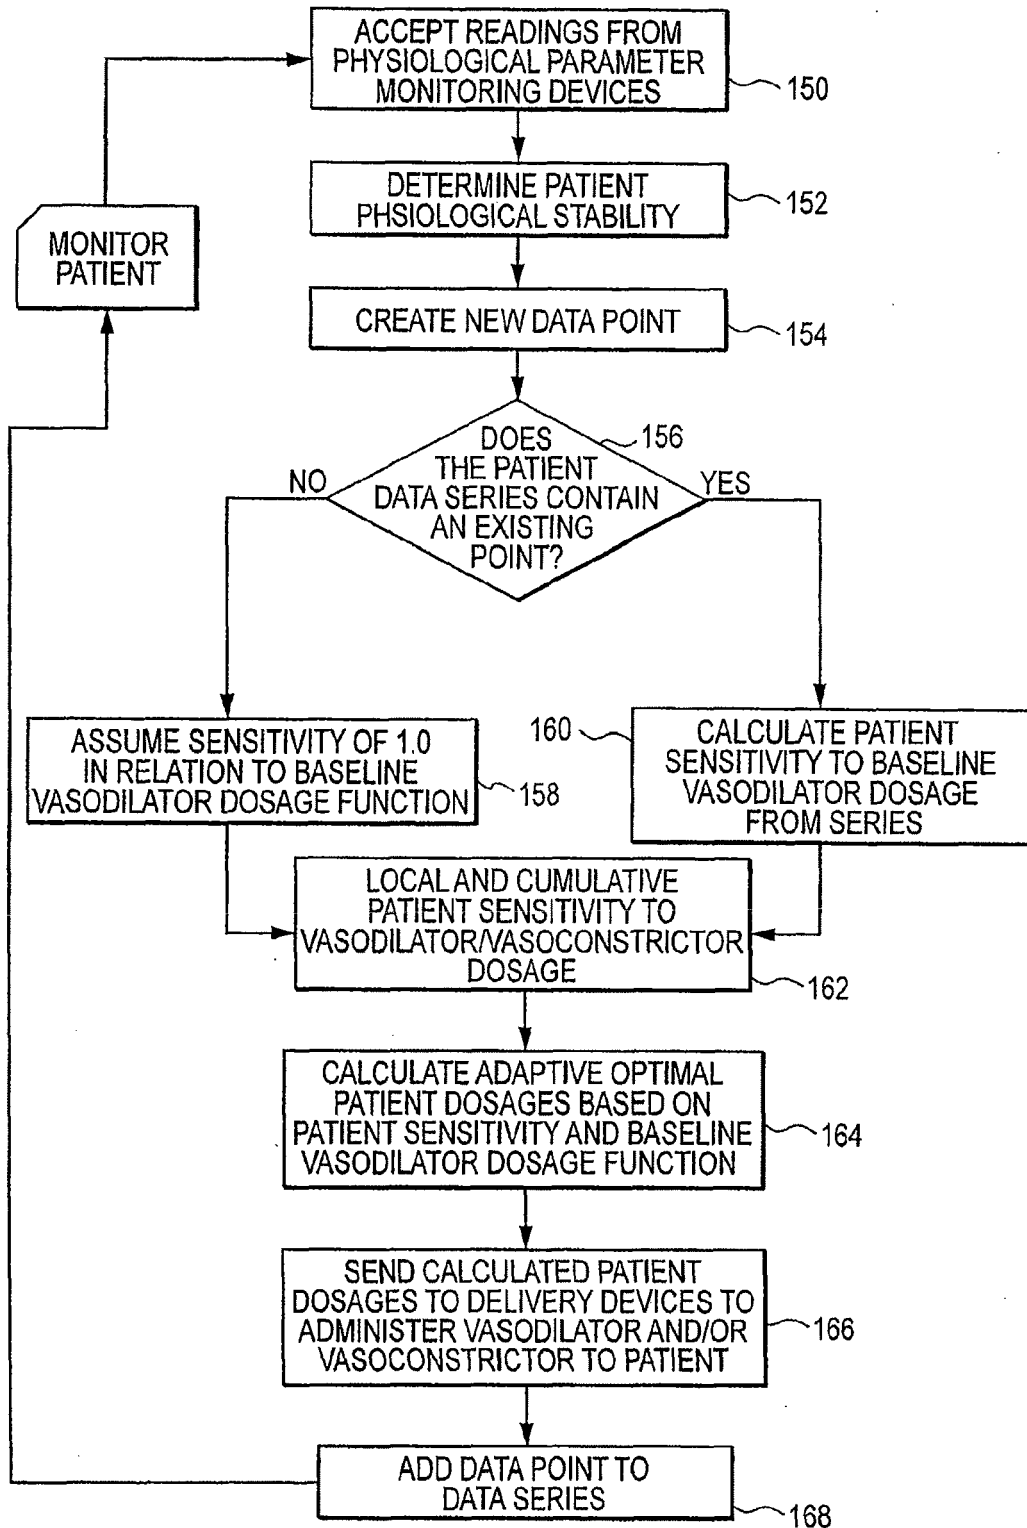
ACCEPT READINGS FROM PHYSIOLOGICAL PARAMETER MONITORING DEVICES

150

DETERMINE PATIENT PHSIOLOGICAL STABILITY

152

MONITOR PATIENT

CREATE NEW DATA POINT

154

DOES THE PATIENT DATA SERIES CONTAIN AN EXISTING POINT?

156

NO

YES

ASSUME SENSITIVITY OF 1.0 IN RELATION TO BASELINE VASODILATOR DOSAGE FUNCTION

158

160

CALCULATE PATIENT SENSITIVITY TO BASELINE VASODILATOR DOSAGE FROM SERIES

LOCAL AND CUMULATIVE PATIENT SENSITIVITY TO VASODILATOR/VASOCONSTRICTOR DOSAGE

162

CALCULATE ADAPTIVE OPTIMAL PATIENT DOSAGES BASED ON PATIENT SENSITIVITY AND BASELINE VASODILATOR DOSAGE FUNCTION

164

SEND CALCULATED PATIENT DOSAGES TO DELIVERY DEVICES TO ADMINISTER VASODILATOR AND/OR VASOCONSTRICTOR TO PATIENT

166

ADD DATA POINT TO DATA SERIES

168